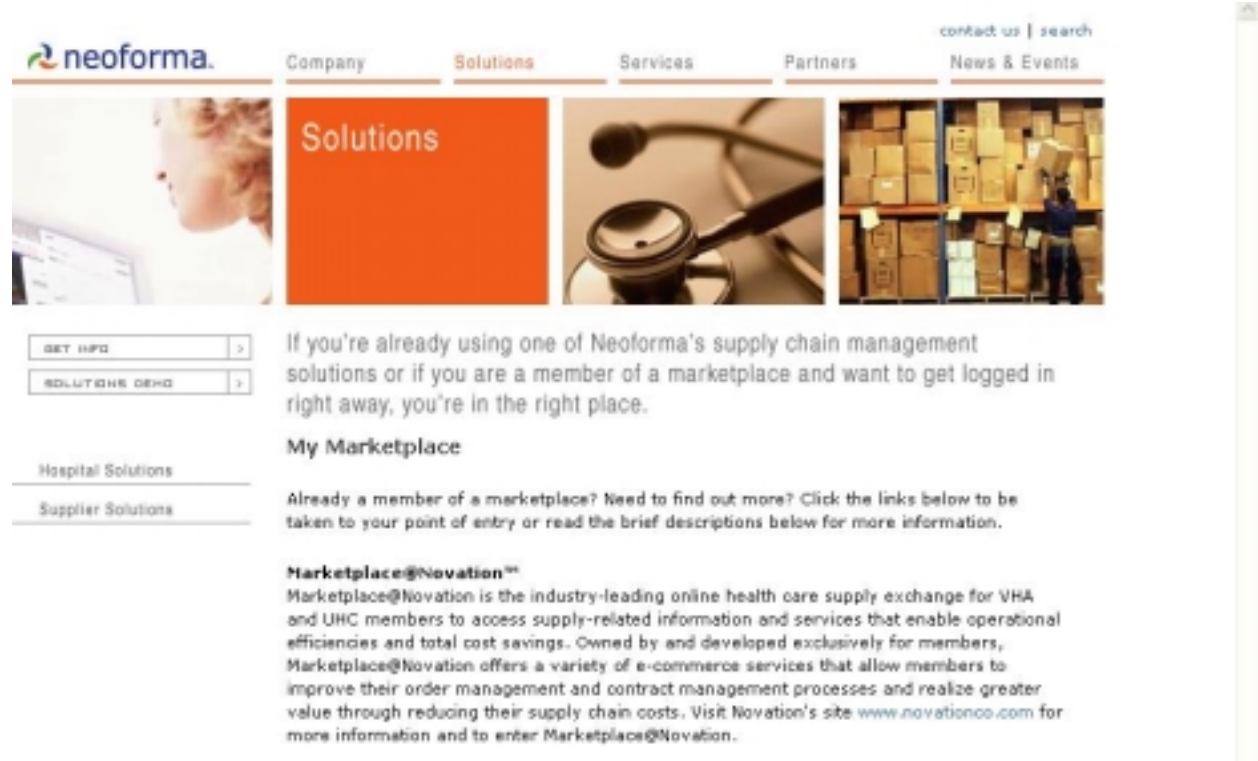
contact us | search

neoforma.

Company Solutions Services Partners News & Events

Solutions

GET INFO >
SOLUTIONS DEMO >

Hospital Solutions
Supplier Solutions

If you're already using one of Neoforma's supply chain management solutions or if you are a member of a marketplace and want to get logged in right away, you're in the right place.

My Marketplace

Already a member of a marketplace? Need to find out more? Click the links below to be taken to your point of entry or read the brief descriptions below for more information.

Marketplace@Novation℠
Marketplace@Novation is the industry-leading online health care supply exchange for VHA and UHC members to access supply-related information and services that enable operational efficiencies and total cost savings. Owned by and developed exclusively for members, Marketplace@Novation offers a variety of e-commerce services that allow members to improve their order management and contract management processes and realize greater value through reducing their supply chain costs. Visit Novation's site www.novationco.com for more information and to enter Marketplace@Novation.